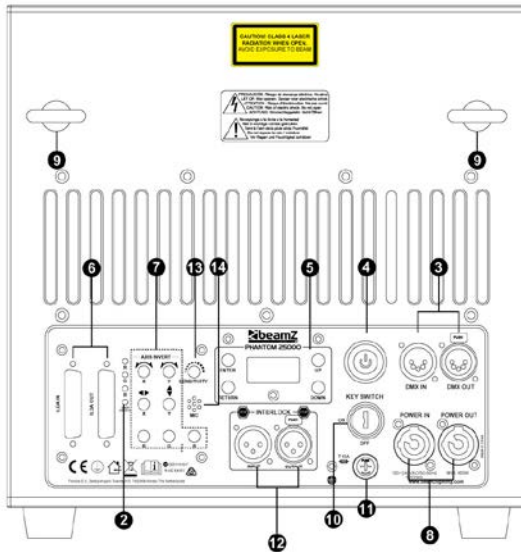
CAUTION: CLASS 4 LASER RADIATION WHEN OPEN. AVOID EXPOSURE TO BEAM

9
9
6
7
13
14
5
4
3

AXIS INVERT
beamZ
PHANTOM 25000
SWITCH
RETURN
UP
DOWN
DMX IN
DMX OUT
PUSH
KEY SWITCH
ON
OFF
INTERLOCK
PUSH
MIC
POWER IN
POWER OUT
T10A

2
12
10
11
8